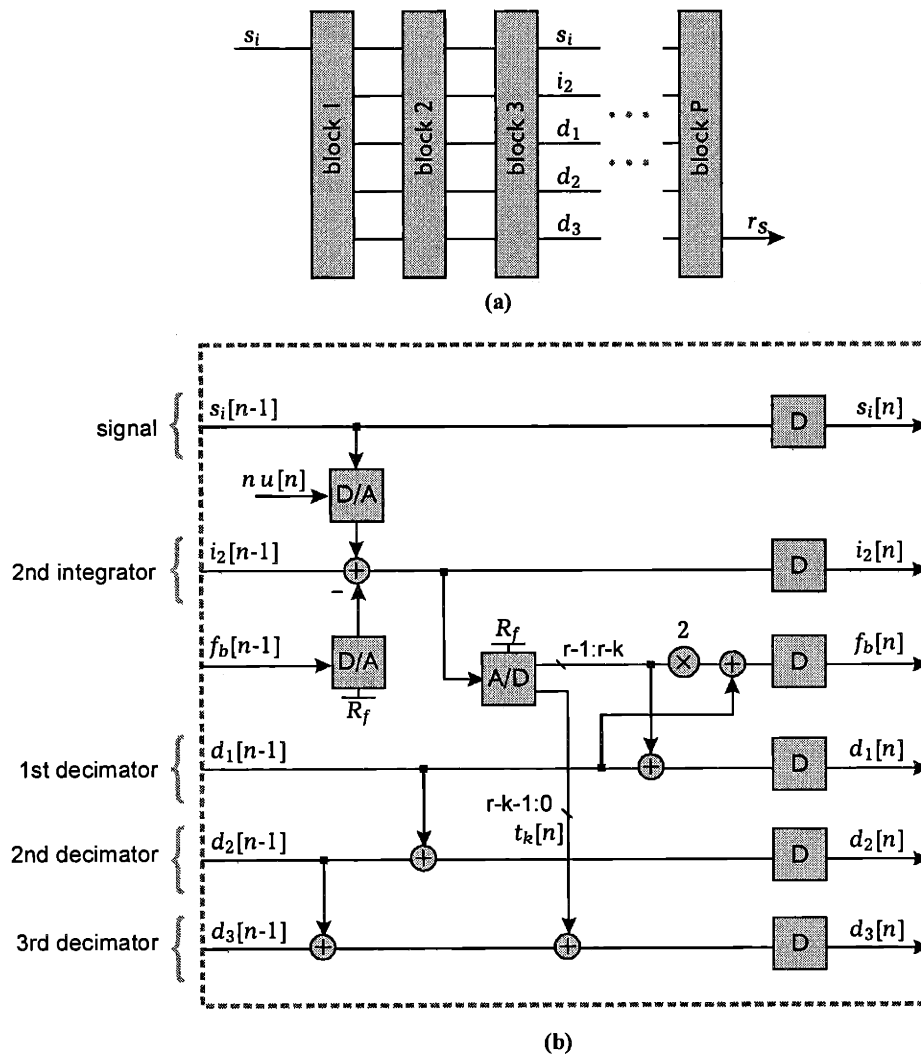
$s_i$
block 1
block 2
block 3
$s_i$
$i_2$
$d_1$
$d_2$
$d_3$
block P
$r_s$
(a)

signal
$s_i[n\text{-}1]$
D
$s_i[n]$
$n\,u[n]$
D/A
2nd integrator
$i_2[n\text{-}1]$
−
D
$i_2[n]$
$f_b[n\text{-}1]$
D/A
$R_f$
$R_f$
A/D
r-1:r-k
2
D
$f_b[n]$
1st decimator
$d_1[n\text{-}1]$
D
$d_1[n]$
r-k-1:0
$t_k[n]$
2nd decimator
$d_2[n\text{-}1]$
D
$d_2[n]$
3rd decimator
$d_3[n\text{-}1]$
D
$d_3[n]$
(b)